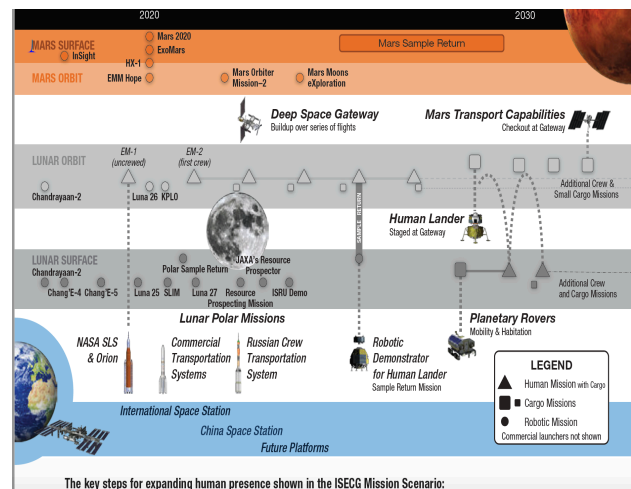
2020

2030

MARS SURFACE InSight

Mars 2020
ExoMars

HX-1

Mars Sample Return

MARS ORBIT

EMM Hope

Mars Orbiter Mission–2

Mars Moons eXploration

Deep Space Gateway
Buildup over series of flights

Mars Transport Capabilities
Checkout at Gateway

LUNAR ORBIT

EM-1 (uncrewed)

EM-2 (first crew)

Chandrayaan-2

Luna 26

KPLO

Additional Crew & Small Cargo Missions

Human Lander
Staged at Gateway

SAMPLE RETURN

LUNAR SURFACE

Chandrayaan-2

Chang'E-4

Chang'E-5

Polar Sample Return

JAXA's Resource Prospector

Luna 25

SLIM

Luna 27

Resource Prospecting Mission

ISRU Demo

Additional Crew and Cargo Missions

Lunar Polar Missions

NASA SLS & Orion

Commercial Transportation Systems

Russian Crew Transportation System

Robotic Demonstrator for Human Lander
Sample Return Mission

Planetary Rovers
Mobility & Habitation

LEGEND
Human Mission with Cargo
Cargo Missions
Robotic Mission
Commercial launchers not shown

International Space Station

China Space Station

Future Platforms

The key steps for expanding human presence shown in the ISECG Mission Scenario: